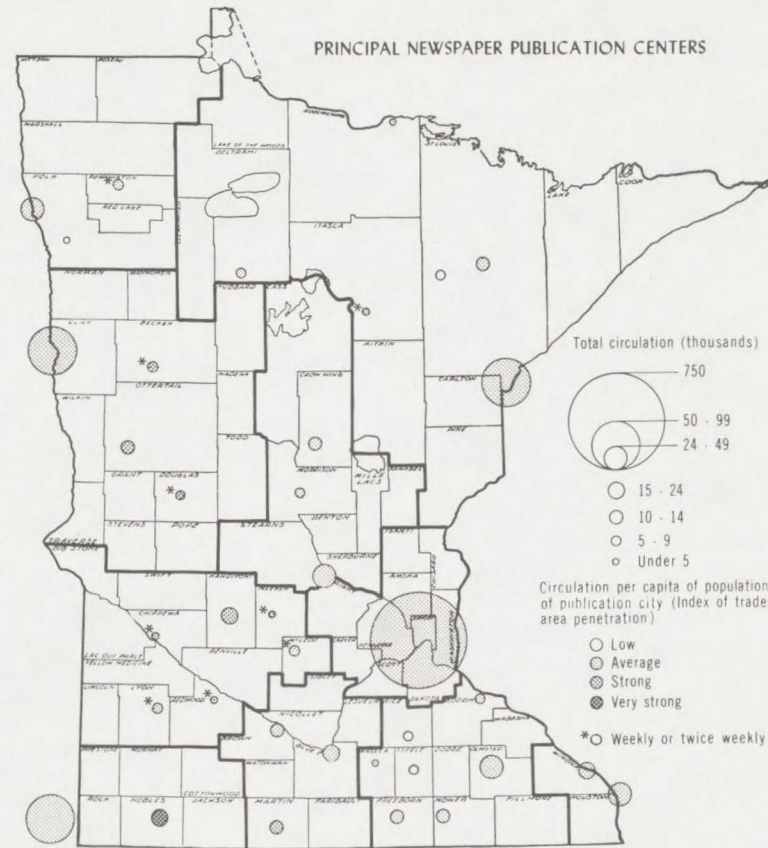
PRINCIPAL NEWSPAPER PUBLICATION CENTERS

KITTSON
ROSEAU
MARSHALL
LAKE OF THE WOODS
KOOCHICHING
BELTRAMI
POLK
PENNINGTON
RED LAKE
ST. LOUIS
LAKE
COOK
ITASCA
NORMAN
MAHNOMEN
CLEARWATER
HUBBARD
CASS
CLAY
BECKER
AITKIN
CARLTON
OTTERTAIL
WADENA
CROW WING
WILKIN
PINE
TODD
MORRISON
MILLE LACS
KANABEC
GRANT
DOUGLAS
BENTON
STEVENS
POPE
STEARNS
SHERBURNE
ISANTI
CHISAGO
TRAVERSE
BIG STONE
ANOKA
SWIFT
KANDIYOHI
MEEKER
WRIGHT
WASHINGTON
CHIPPEWA
LAC QUI PARLE
YELLOW MEDICINE
RENVILLE
MCLEOD
CARVER
HENNEPIN
RAMSEY
SCOTT
DAKOTA
GOODHUE
SIBLEY
LINCOLN
LYON
REDWOOD
NICOLLET
LE SUEUR
RICE
WABASHA
BROWN
WATONWAN
BLUE EARTH
WASECA
STEELE
DODGE
OLMSTED
WINONA
PIPESTONE
MURRAY
COTTONWOOD
ROCK
NOBLES
JACKSON
MARTIN
FARIBAULT
FREEBORN
MOWER
FILLMORE
HOUSTON

Total circulation (thousands)
750
50 - 99
24 - 49
15 - 24
10 - 14
5 - 9
Under 5

Circulation per capita of population of publication city (Index of trade area penetration)
Low
Average
Strong
Very strong

*○ Weekly or twice weekly